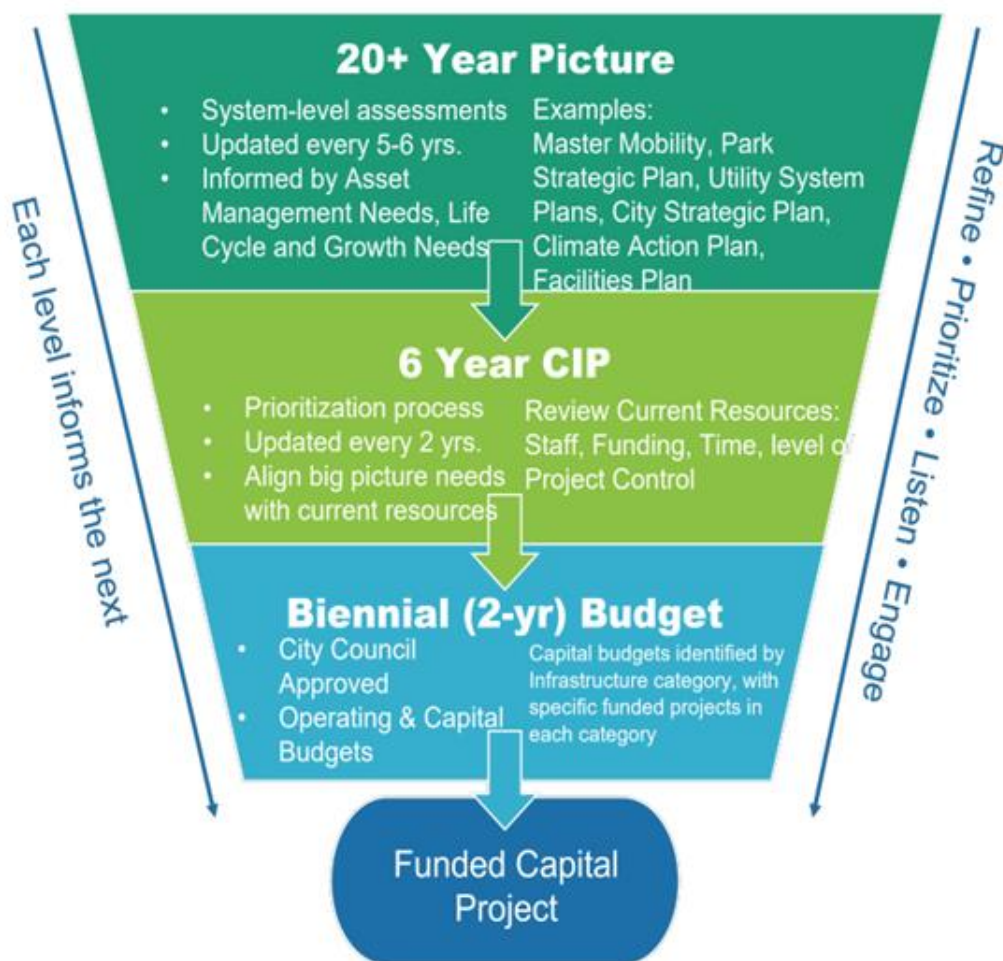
Each level informs the next

20+ Year Picture

- System-level assessments
- Updated every 5-6 yrs.
- Informed by Asset Management Needs, Life Cycle and Growth Needs

Examples: Master Mobility, Park Strategic Plan, Utility System Plans, City Strategic Plan, Climate Action Plan, Facilities Plan

6 Year CIP

- Prioritization process
- Updated every 2 yrs.
- Align big picture needs with current resources

Review Current Resources: Staff, Funding, Time, level of Project Control

Biennial (2-yr) Budget

- City Council Approved
- Operating & Capital Budgets

Capital budgets identified by Infrastructure category, with specific funded projects in each category

Funded Capital Project

Refine • Prioritize • Listen • Engage